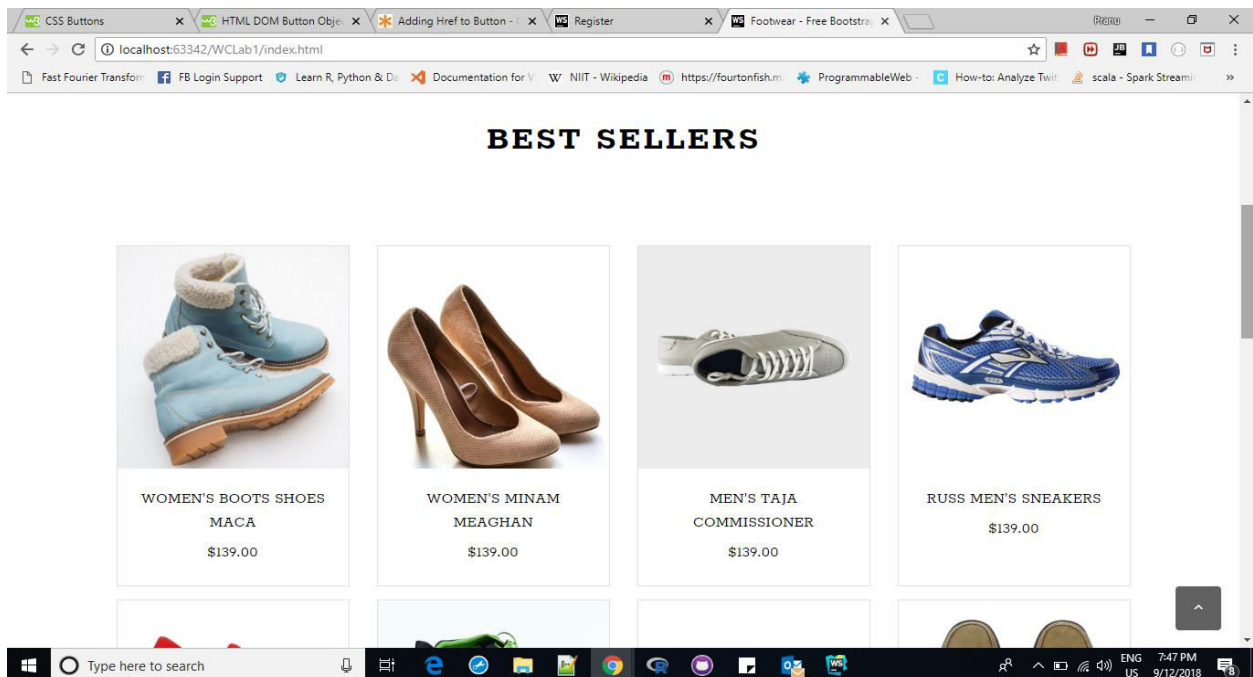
CSS Buttons × HTML DOM Button Obje × Adding Href to Button - × Register × Footwear - Free Bootstra ×

Pranu

localhost:63342/WCLab1/index.html

Fast Fourier Transfor FB Login Support Learn R, Python & Da Documentation for V NIIT - Wikipedia https://fourtonfish.m ProgrammableWeb - How-to: Analyze Twit scala - Spark Streami »

BEST SELLERS

WOMEN'S BOOTS SHOES MACA
$139.00

WOMEN'S MINAM MEAGHAN
$139.00

MEN'S TAJA COMMISSIONER
$139.00

RUSS MEN'S SNEAKERS
$139.00

Type here to search

ENG US 7:47 PM 9/12/2018 8